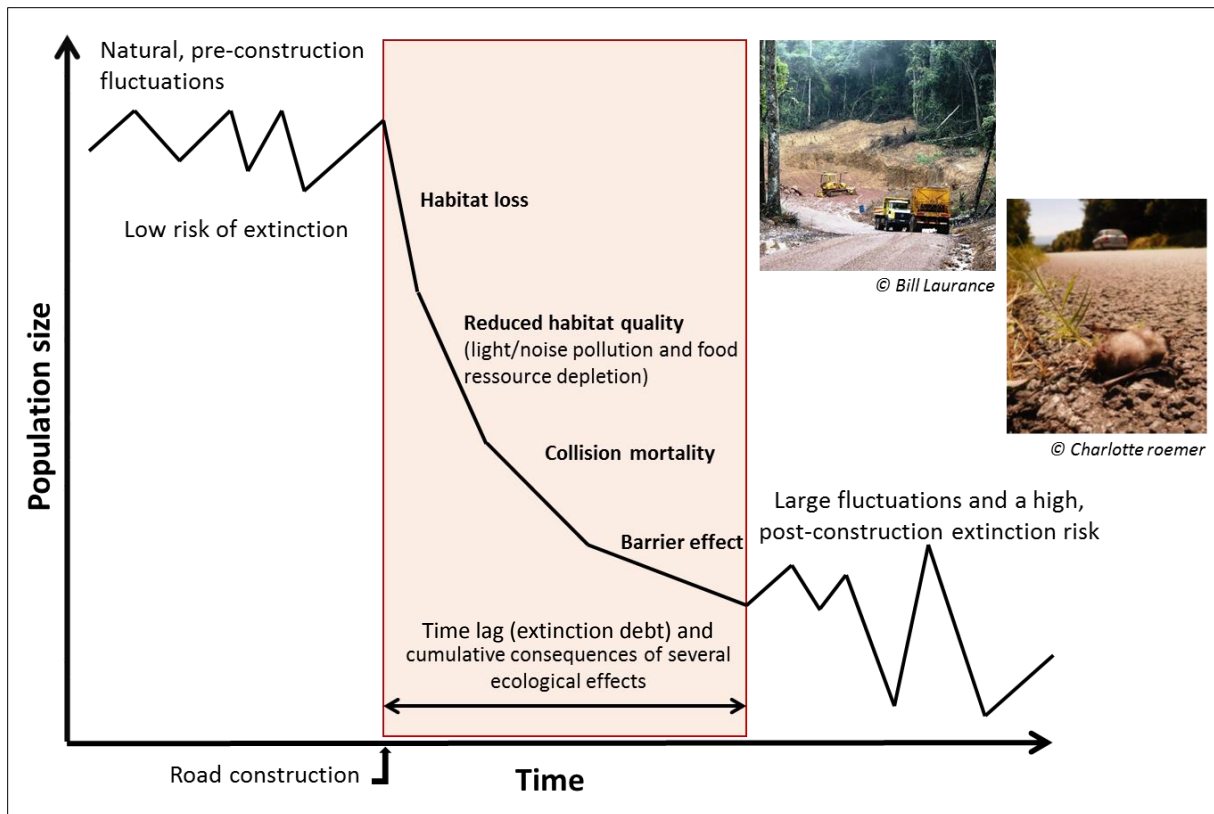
Natural, pre-construction fluctuations

Low risk of extinction

Habitat loss

Reduced habitat quality (light/noise pollution and food ressource depletion)

Collision mortality

Barrier effect

© Bill Laurance

© Charlotte roemer

Large fluctuations and a high, post-construction extinction risk

Time lag (extinction debt) and cumulative consequences of several ecological effects

Population size

Road construction

Time